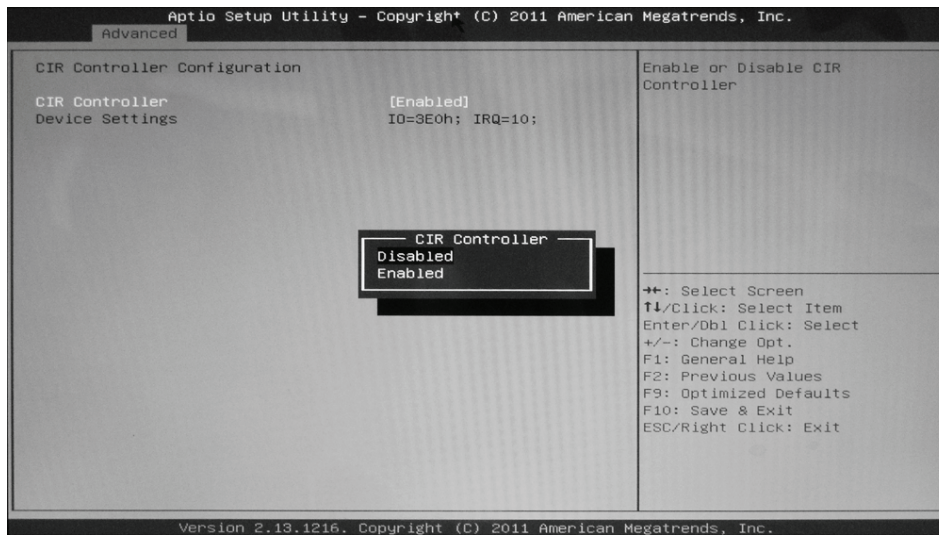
Aptio Setup Utility – Copyright (C) 2011 American Megatrends, Inc.
Advanced

CIR Controller Configuration

CIR Controller [Enabled]
Device Settings IO=3E0h; IRQ=10;

CIR Controller
Disabled
Enabled

Enable or Disable CIR Controller

→←: Select Screen
↑↓/Click: Select Item
Enter/Dbl Click: Select
+/–: Change Opt.
F1: General Help
F2: Previous Values
F9: Optimized Defaults
F10: Save & Exit
ESC/Right Click: Exit

Version 2.13.1216. Copyright (C) 2011 American Megatrends, Inc.